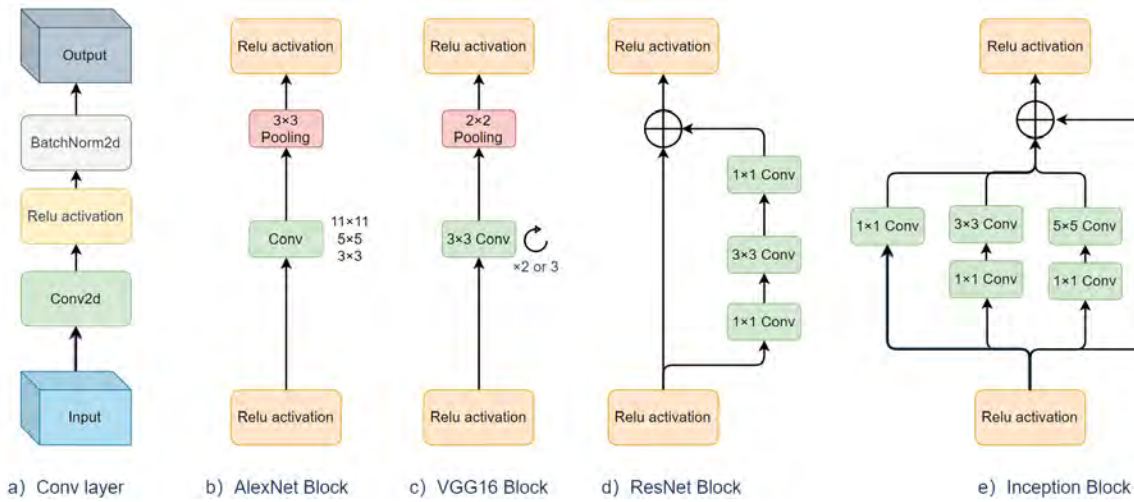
Output

BatchNorm2d

Relu activation

Conv2d

Input

a) Conv layer

Relu activation

3×3 Pooling

Conv

11×11
5×5
3×3

Relu activation

b) AlexNet Block

Relu activation

2×2 Pooling

3×3 Conv

×2 or 3

Relu activation

c) VGG16 Block

Relu activation

1×1 Conv

3×3 Conv

1×1 Conv

Relu activation

d) ResNet Block

Relu activation

1×1 Conv

3×3 Conv

1×1 Conv

5×5 Conv

1×1 Conv

Relu activation

e) Inception Block